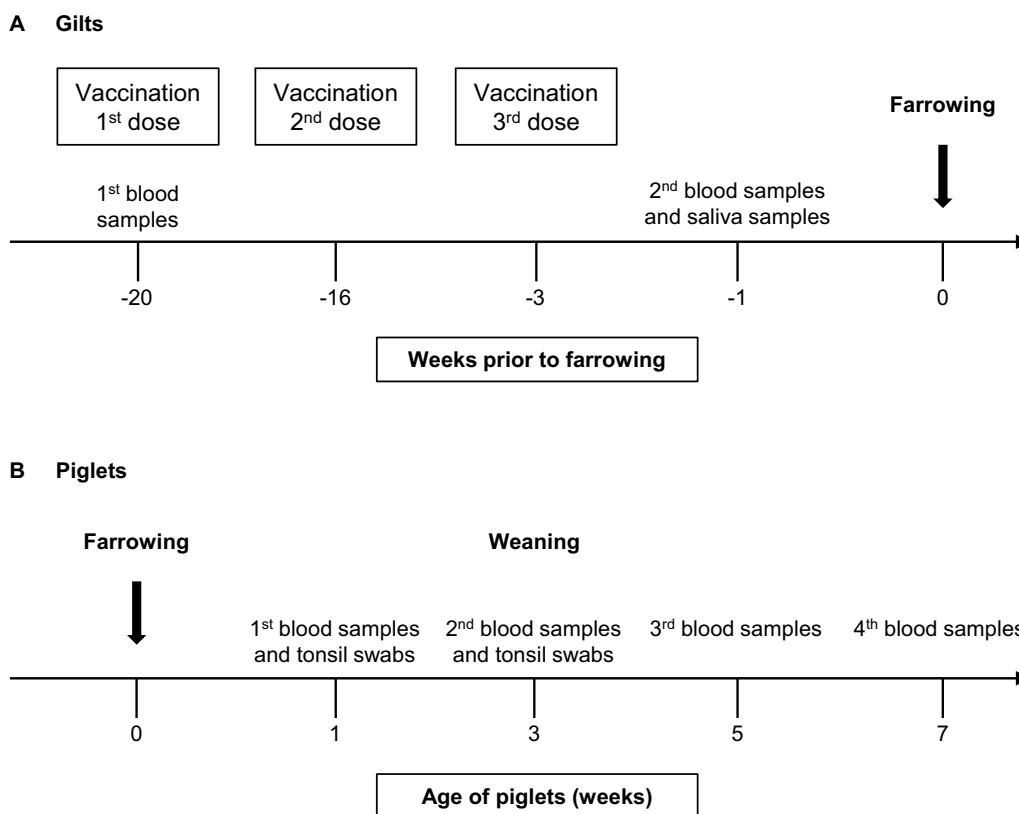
A Gilts

Vaccination 1st dose

Vaccination 2nd dose

Vaccination 3rd dose

Farrowing

1st blood samples

2nd blood samples and saliva samples

-20

-16

-3

-1

0

Weeks prior to farrowing

B Piglets

Farrowing

Weaning

1st blood samples and tonsil swabs

2nd blood samples and tonsil swabs

3rd blood samples

4th blood sample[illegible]

0

1

3

5

7

Age of piglets (weeks)